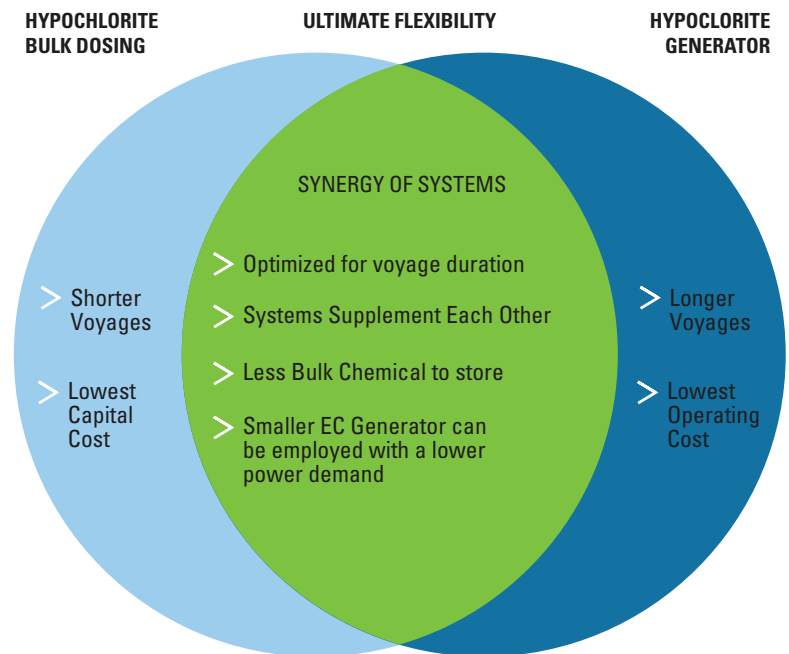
HYPOCHLORITE BULK DOSING

ULTIMATE FLEXIBILITY

HYPOCLORITE GENERATOR

SYNERGY OF SYSTEMS

> Optimized for voyage duration

> Systems Supplement Each Other

> Less Bulk Chemical to store

> Smaller EC Generator can be employed with a lower power demand

> Shorter Voyages

> Lowest Capital Cost

> Longer Voyages

> Lowest Operating Cost